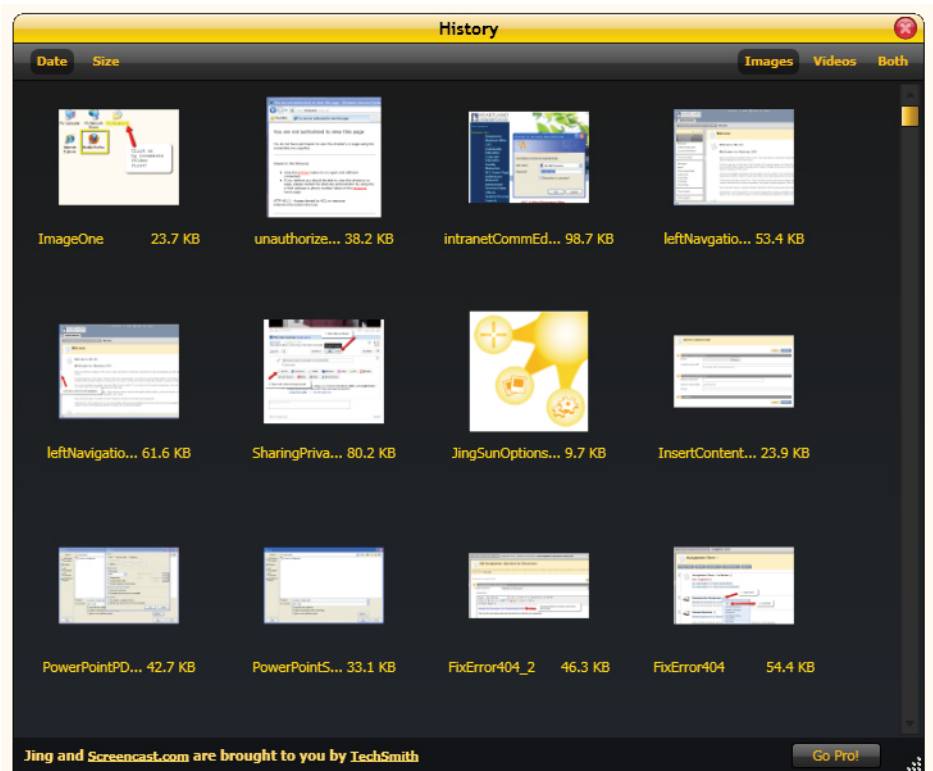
History

Date Size

Images Videos Both

ImageOne 23.7 KB

unauthorize... 38.2 KB

intranetCommEd... 98.7 KB

leftNavgatio... 53.4 KB

leftNavigatio... 61.6 KB

SharingPriva... 80.2 KB

JingSunOptions... 9.7 KB

InsertContent... 23.9 KB

PowerPointPD... 42.7 KB

PowerPointS... 33.1 KB

FixError404_2 46.3 KB

FixError404 54.4 KB

Jing and Screencast.com are brought to you by TechSmith

Go Pro!